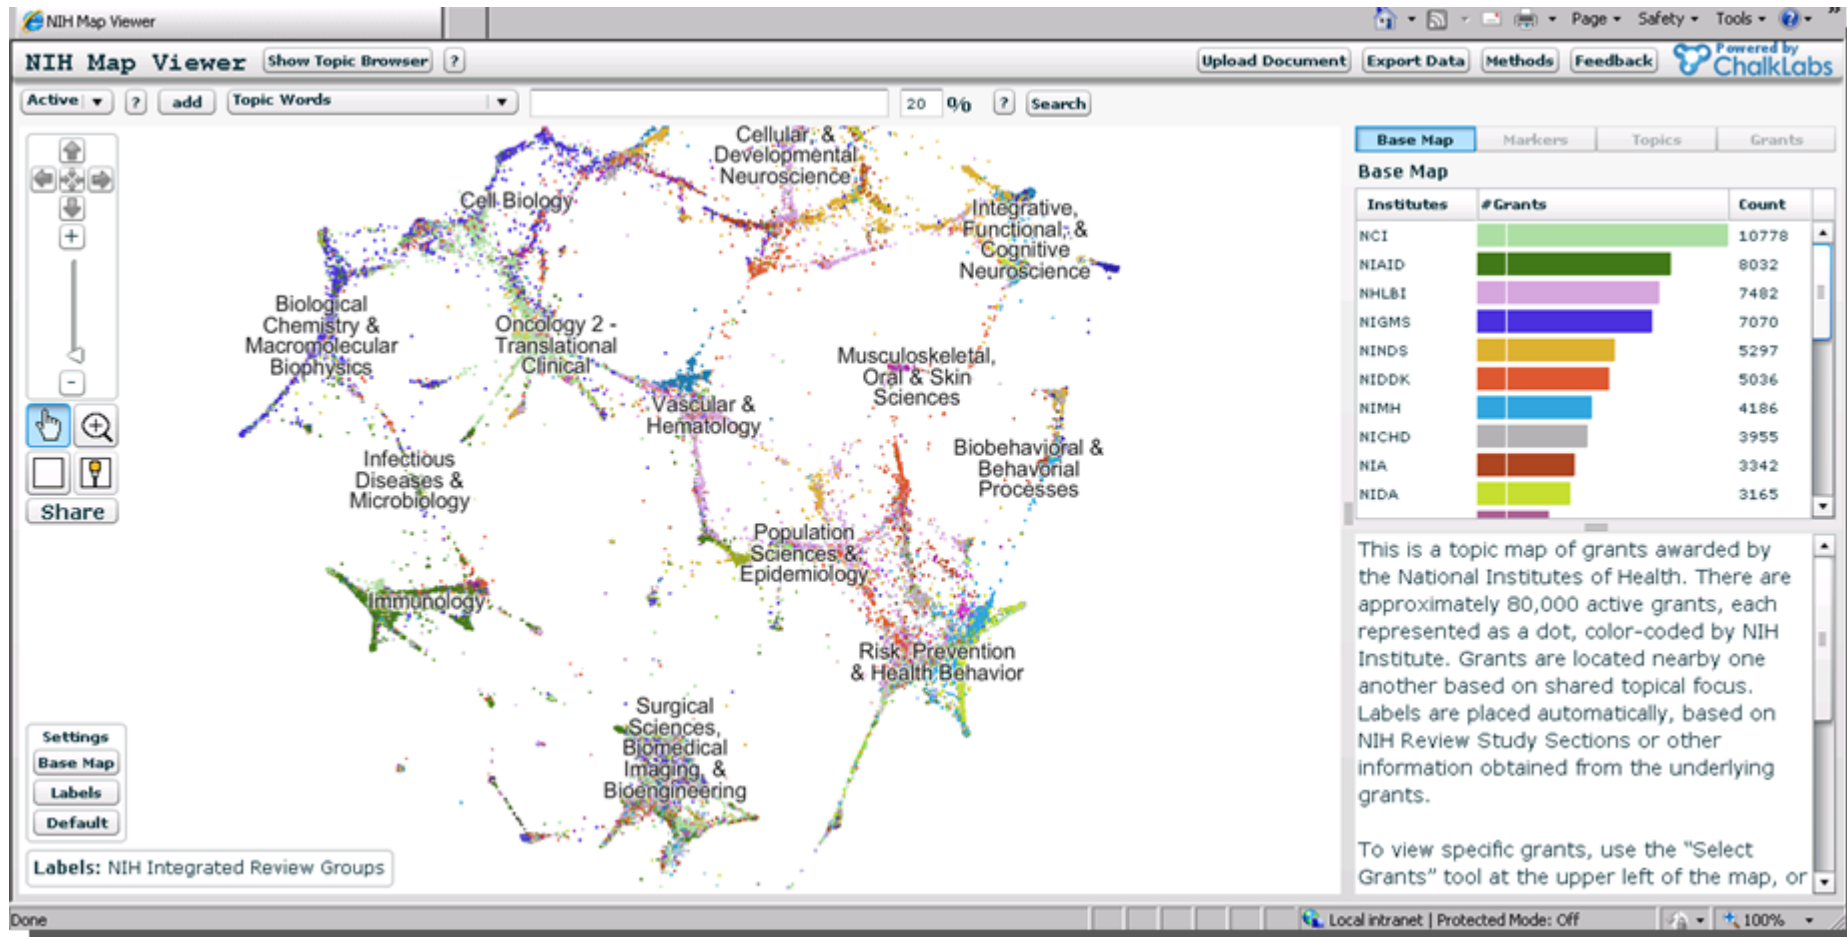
NIH Map Viewer

Page ▾ Safety ▾ Tools ▾

NIH Map Viewer Show Topic Browser ?

Upload Document Export Data Methods Feedback Powered by ChalkLabs

Active ▾ ? add Topic Words ▾ 20 % ? Search

+
-

Share

Settings
Base Map
Labels
Default

Labels: NIH Integrated Review Groups

Cellular, & Developmental Neuroscience

Cell Biology

Integrative, Functional, & Cognitive Neuroscience

Biological Chemistry & Macromolecular Biophysics

Oncology 2 - Translational Clinical

Musculoskeletal, Oral & Skin Sciences

Vascular & Hematology

Biobehavioral & Behavioral Processes

Infectious Diseases & Microbiology

Population Sciences & Epidemiology

Immunology

Risk, Prevention & Health Behavior

Surgical Sciences, Biomedical Imaging, & Bioengineering

Base Map Markers Topics Grants

Base Map

| Institutes | #Grants | Count |
|---|---|---|
| NCI | | 10778 |
| NIAID | | 8032 |
| NHLBI | | 7482 |
| NIGMS | | 7070 |
| NINDS | | 5297 |
| NIDDK | | 5036 |
| NIMH | | 4186 |
| NICHD | | 3955 |
| NIA | | 3342 |
| NIDA | | 3165 |

This is a topic map of grants awarded by the National Institutes of Health. There are approximately 80,000 active grants, each represented as a dot, color-coded by NIH Institute. Grants are located nearby one another based on shared topical focus. Labels are placed automatically, based on NIH Review Study Sections or other information obtained from the underlying grants.

To view specific grants, use the "Select Grants" tool at the upper left of the map, or

Done Local intranet | Protected Mode: Off 100%